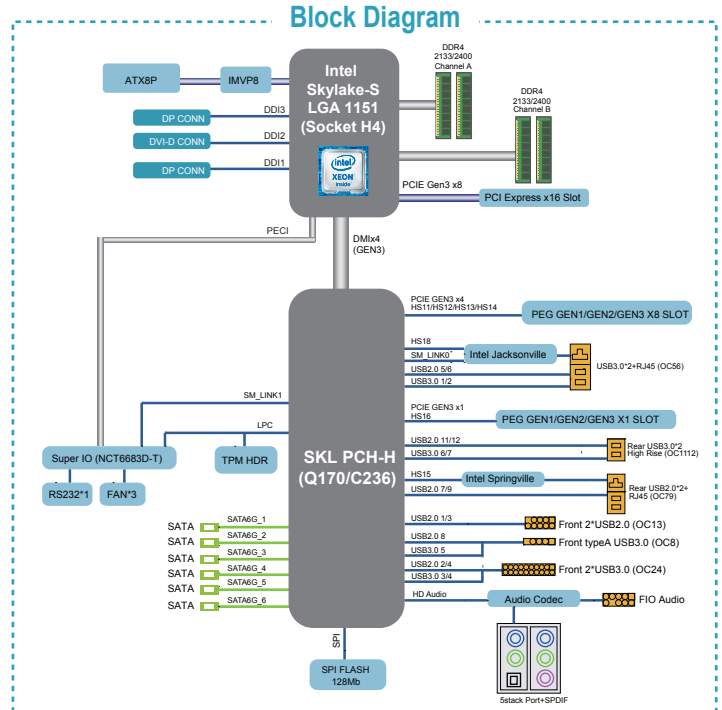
Block Diagram

ATX8P
IMVP8
Intel Skylake-S LGA 1151 (Socket H4)
intel XEON inside
DDR4 2133/2400 Channel A
DDR4 2133/2400 Channel B
DP CONN
DDI3
DVI-D CONN
DDI2
DP CONN
DDI1
PCIE Gen3 x8
PCI Express x16 Slot
PECI
DMIx4 (GEN3)

SKL PCH-H (Q170/C236)

PCIE GEN3 x4
HS11/HS12/HS13/HS14
PEG GEN1/GEN2/GEN3 X8 SLOT
HS18
SM_LINK0
Intel Jacksonville
USB2.0 5/6
USB3.0 1/2
USB3.0*2+RJ45 (OC56)
PCIE GEN3 x1
HS16
PEG GEN1/GEN2/GEN3 X1 SLOT
USB2.0 11/12
USB3.0 6/7
Rear USB3.0*2
High Rise (OC1112)
HS15
Intel Springville
USB2.0 7/9
Rear USB2.0*2+
RJ45 (OC79)
USB2.0 1/3
Front 2*USB2.0 (OC13)
USB2.0 8
USB3.0 5
Front typeA USB3.0 (OC8)
USB2.0 2/4
USB3.0 3/4
Front 2*USB3.0 (OC24)
HD Audio
Audio Codec
FIO Audio
5stack Port+SPDIF

SM_LINK1
LPC
Super IO (NCT6683D-T)
TPM HDR
RS232*1
FAN*3
SATA
SATA6G_1
SATA
SATA6G_2
SATA
SATA6G_3
SATA
SATA6G_4
SATA
SATA6G_5
SATA
SATA6G_6
SPI
SPI FLASH 128Mb